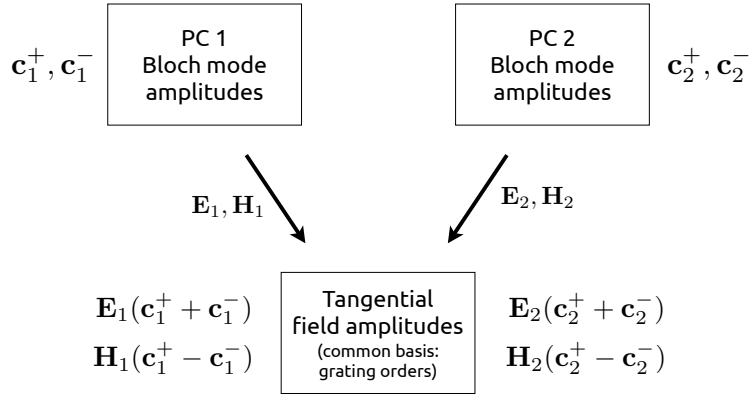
$\mathbf{c}_1^+, \mathbf{c}_1^-$

PC 1
Bloch mode amplitudes

PC 2
Bloch mode amplitudes

$\mathbf{c}_2^+, \mathbf{c}_2^-$

$\mathbf{E}_1, \mathbf{H}_1$

$\mathbf{E}_2, \mathbf{H}_2$

$\mathbf{E}_1(\mathbf{c}_1^+ + \mathbf{c}_1^-)$
$\mathbf{H}_1(\mathbf{c}_1^+ - \mathbf{c}_1^-)$

Tangential
field amplitudes
(common basis:
grating orders)

$\mathbf{E}_2(\mathbf{c}_2^+ + \mathbf{c}_2^-)$
$\mathbf{H}_2(\mathbf{c}_2^+ - \mathbf{c}_2^-)$